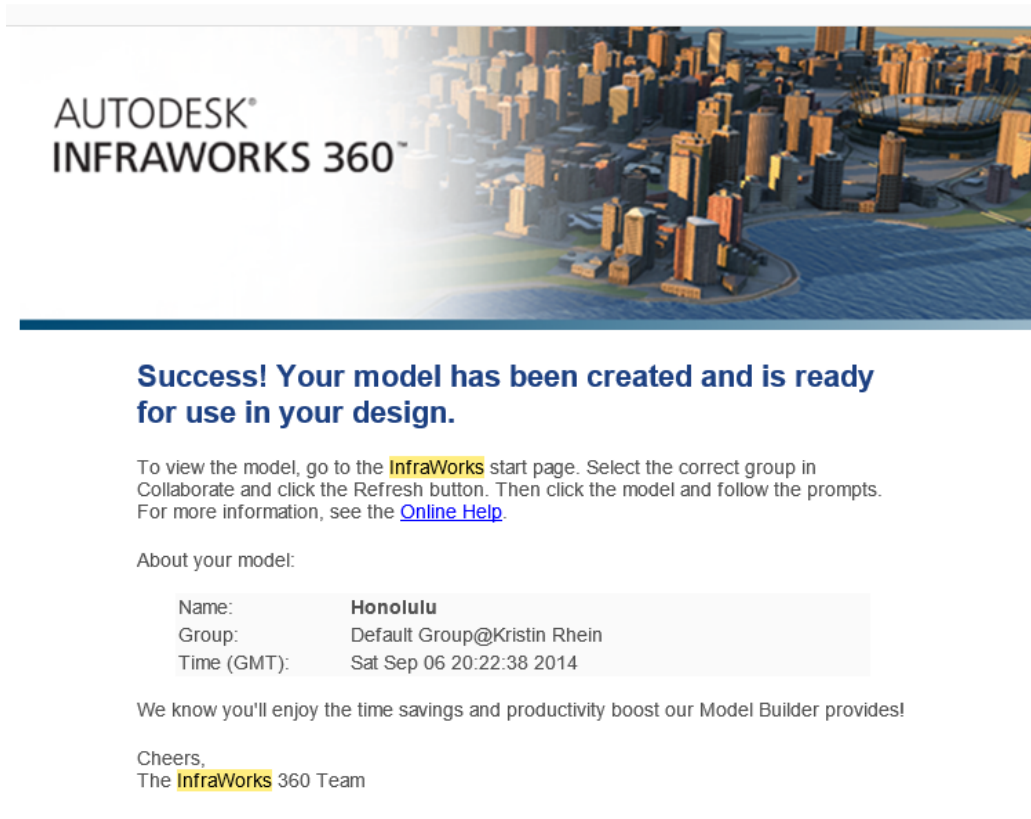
AUTODESK®
INFRAWORKS 360™

Success! Your model has been created and is ready for use in your design.

To view the model, go to the InfraWorks start page. Select the correct group in Collaborate and click the Refresh button. Then click the model and follow the prompts. For more information, see the Online Help.

About your model:

| | |
|---|---|
| Name: | Honolulu |
| Group: | Default Group@Kristin Rhein |
| Time (GMT): | Sat Sep 06 20:22:38 2014 |

We know you'll enjoy the time savings and productivity boost our Model Builder provides!

Cheers,
The InfraWorks 360 Team